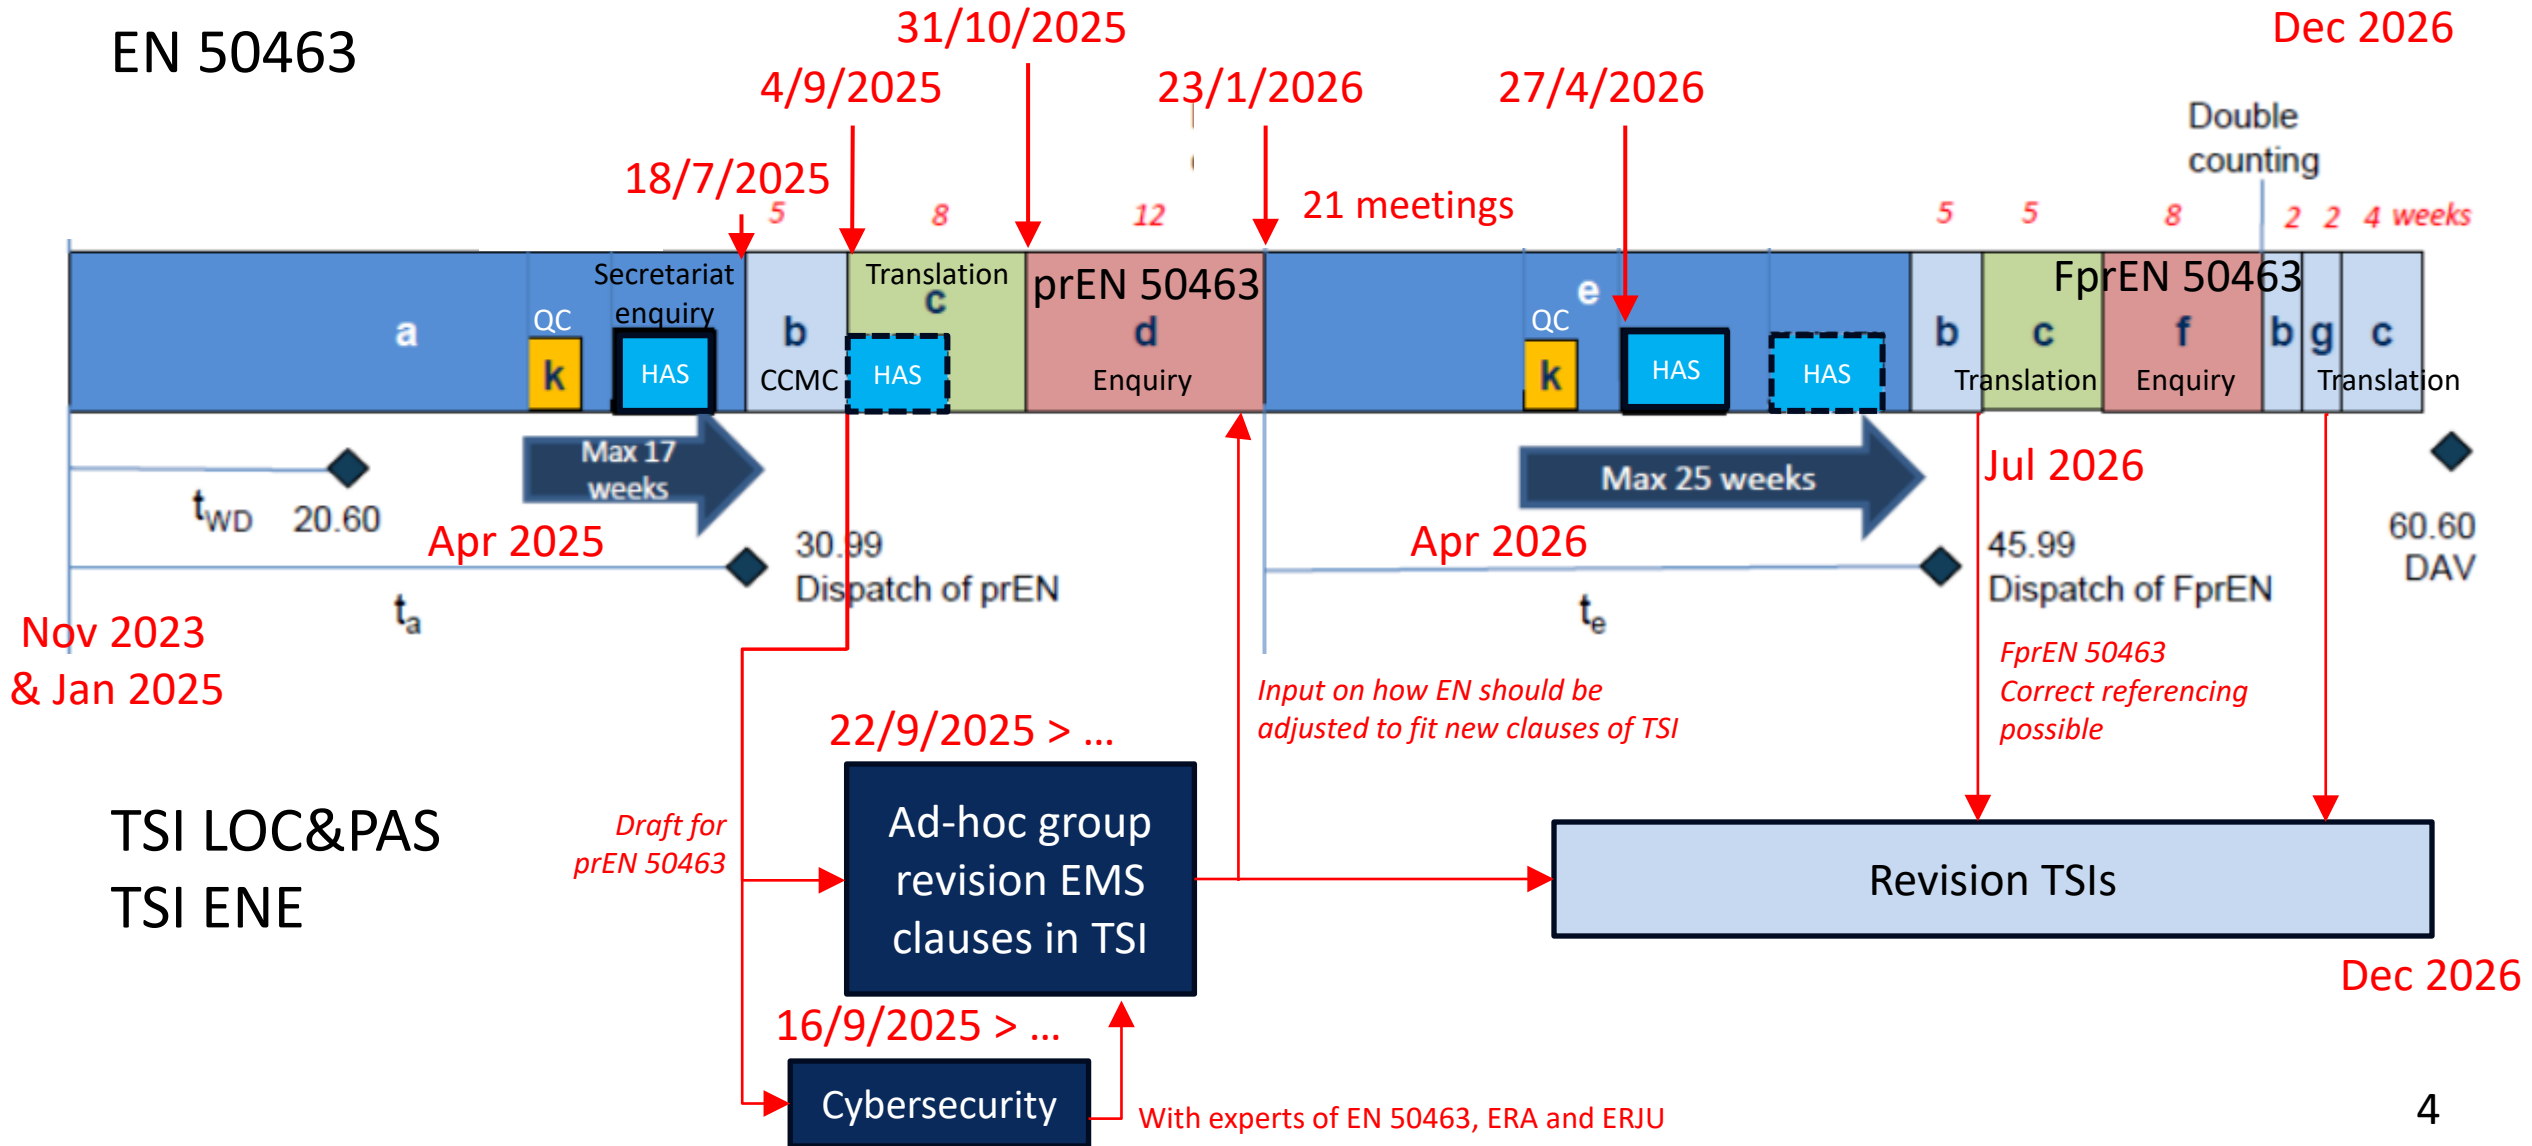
EN 50463

31/10/2025

Dec 2026

4/9/2025

23/1/2026

27/4/2026

Double counting

18/7/2025

21 meetings

5 8 12 5 5 8 2 2 4 weeks

a

QC

k

Secretariat enquiry

HAS

b

CCMC

Translation

c

HAS

prEN 50463

d

Enquiry

QC

e

k

HAS

HAS

b

FprEN 50463

c

Translation

f

Enquiry

b

g

c

Translation

Max 17 weeks

Max 25 weeks

Jul 2026

$t_{WD}$ 20.60

Apr 2025

30.99 Dispatch of prEN

Apr 2026

45.99 Dispatch of FprEN

60.60 DAV

$t_a$

$t_e$

Nov 2023 & Jan 2025

Input on how EN should be adjusted to fit new clauses of TSI

FprEN 50463 Correct referencing possible

22/9/2025 > ...

TSI LOC&PAS
TSI ENE

Draft for prEN 50463

Ad-hoc group revision EMS clauses in TSI

Revision TSIs

Dec 2026

16/9/2025 > ...

Cybersecurity

With experts of EN 50463, ERA and ERJU

4